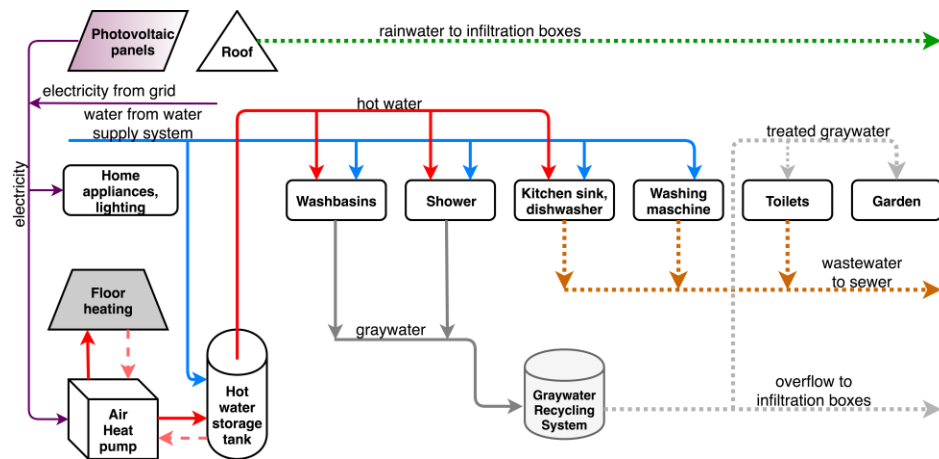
Photovoltaic panels

Roof

rainwater to infiltration boxes

electricity from grid

water from water supply system

hot water

treated graywater

electricity

Home appliances, lighting

Washbasins

Shower

Kitchen sink, dishwasher

Washing maschine

Toilets

Garden

wastewater to sewer

Floor heating

graywater

Air Heat pump

Hot water storage tank

Graywater Recycling System

overflow to infiltration boxes